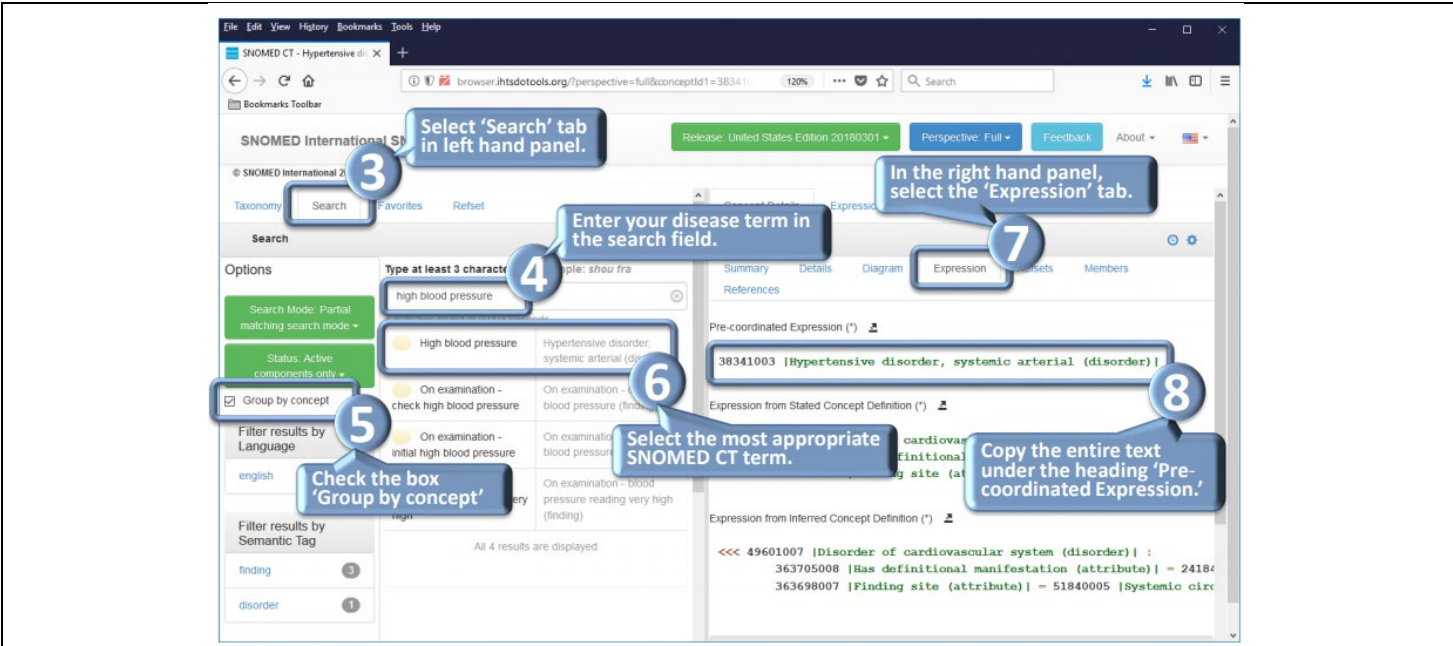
File Edit View History Bookmarks Tools Help

SNOMED CT - Hypertensive di ×  +

browser.ihtsdotools.org/?perspective=full&conceptId1=38341  120%  Search

Bookmarks Toolbar

SNOMED International SN

Select 'Search' tab in left hand panel.

3

Release: United States Edition 20180301 ▾  Perspective: Full ▾  Feedback  About ▾

© SNOMED International 2

In the right hand panel, select the 'Expression' tab.

Taxonomy  Search  Favorites  Refset

Enter your disease term in the search field.

Search

7

Options

Type at least 3 characte  4  ple: shou fra

high blood pressure

Summary  Details  Diagram  Expression  efsets  Members

References

Search Mode: Partial matching search mode ▾

High blood pressure  Hypertensive disorder, systemic arterial (di

Pre-coordinated Expression (*)

38341003 |Hypertensive disorder, systemic arterial (disorder)|

Status: Active components only ▾

6

8

Group by concept

On examination - check high blood pressure  On examination - blood pressure (findi

Expression from Stated Concept Definition (*)

5

Filter results by Language

On examination - initial high blood pressure  On examinati blood pressur

Select the most appropriate SNOMED CT term.

cardiovas finitional g site (at

Copy the entire text under the heading 'Pre-coordinated Expression.'

english

Check the box 'Group by concept'

ery high  On examination - blood pressure reading very high (finding)

Filter results by Semantic Tag

Expression from Inferred Concept Definition (*)

All 4 results are displayed

finding 3

<<< 49601007 |Disorder of cardiovascular system (disorder)| :
363705008 |Has definitional manifestation (attribute)| = 24184
363698007 |Finding site (attribute)| = 51840005 |Systemic circ

disorder 1